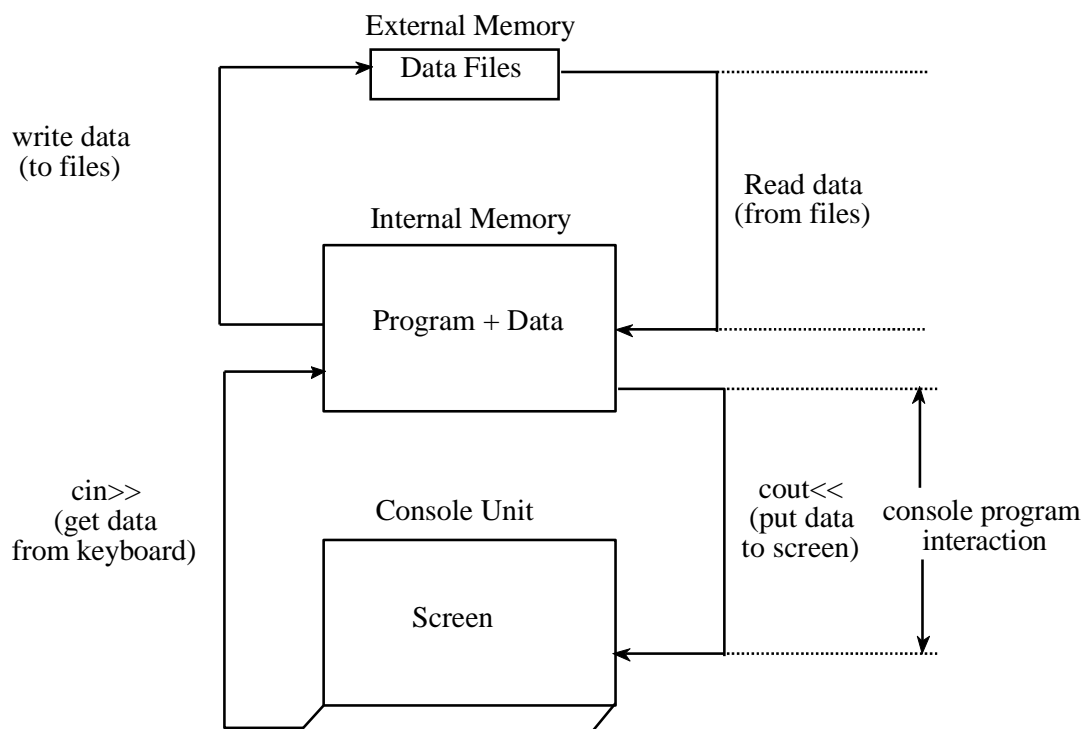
External Memory

Data Files

write data (to files)

Read data (from files)

Internal Memory

Program + Data

cin>> (get data from keyboard)

Console Unit

cout<< (put data to screen)

console program interaction

Screen